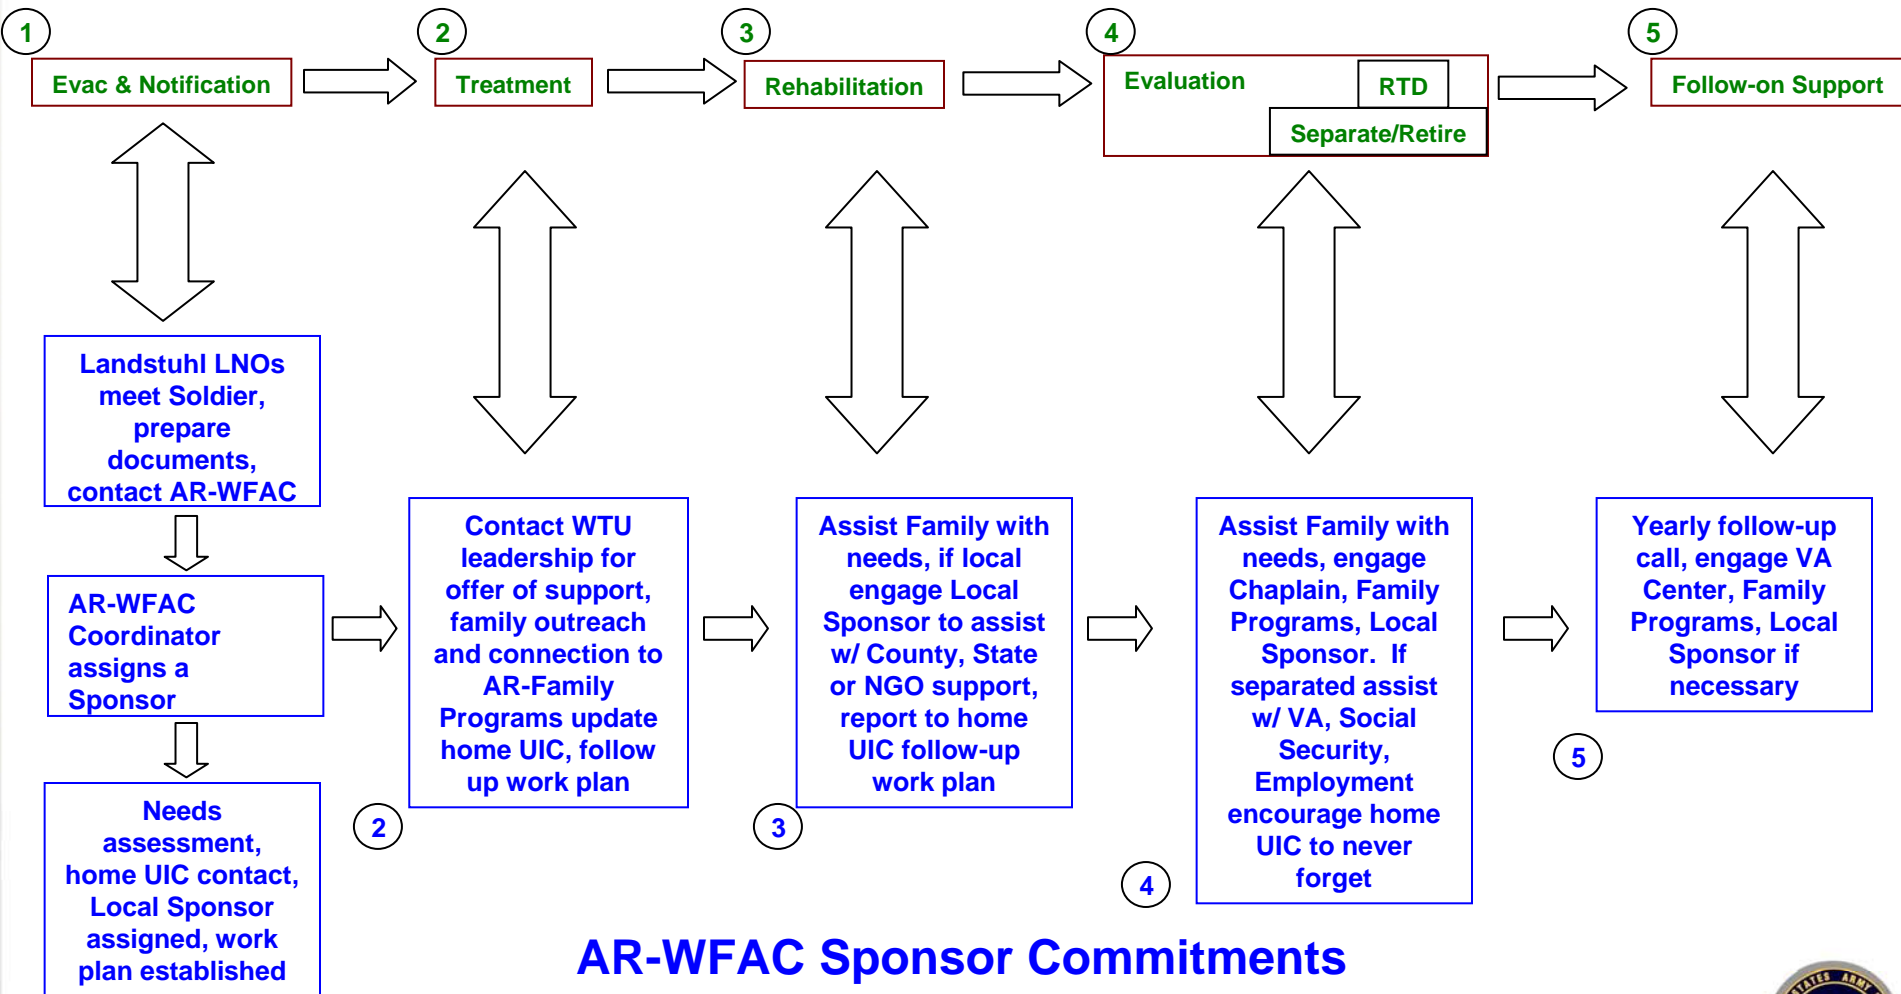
1

Evac & Notification

2

Treatment

3

Rehabilitation

4

Evaluation

RTD

Separate/Retire

5

Follow-on Support

Landstuhl LNOs meet Soldier, prepare documents, contact AR-WFAC

AR-WFAC Coordinator assigns a Sponsor

Needs assessment, home UIC contact, Local Sponsor assigned, work plan established

Contact WTU leadership for offer of support, family outreach and connection to AR-Family Programs update home UIC, follow up work plan

2

Assist Family with needs, if local engage Local Sponsor to assist w/ County, State or NGO support, report to home UIC follow-up work plan

3

Assist Family with needs, engage Chaplain, Family Programs, Local Sponsor. If separated assist w/ VA, Social Security, Employment encourage home UIC to never forget

4

Yearly follow-up call, engage VA Center, Family Programs, Local Sponsor if necessary

5

AR-WFAC Sponsor Commitments